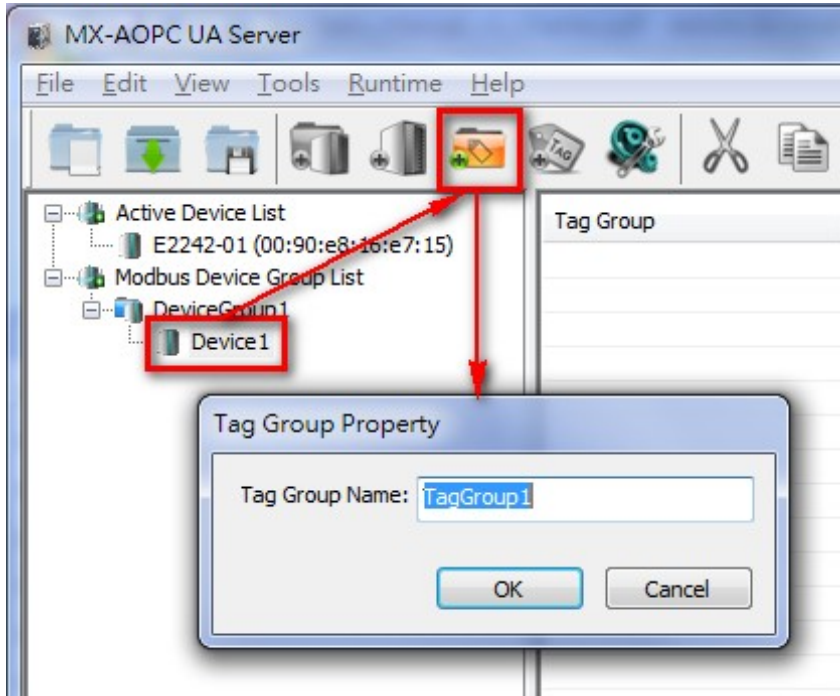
MX-AOPC UA Server

File Edit View Tools Runtime Help

Active Device List
E2242-01 (00:90:e8:16:e7:15)
Modbus Device Group List
DeviceGroup1
Device1

Tag Group

Tag Group Property

Tag Group Name: TagGroup1

OK
Cancel